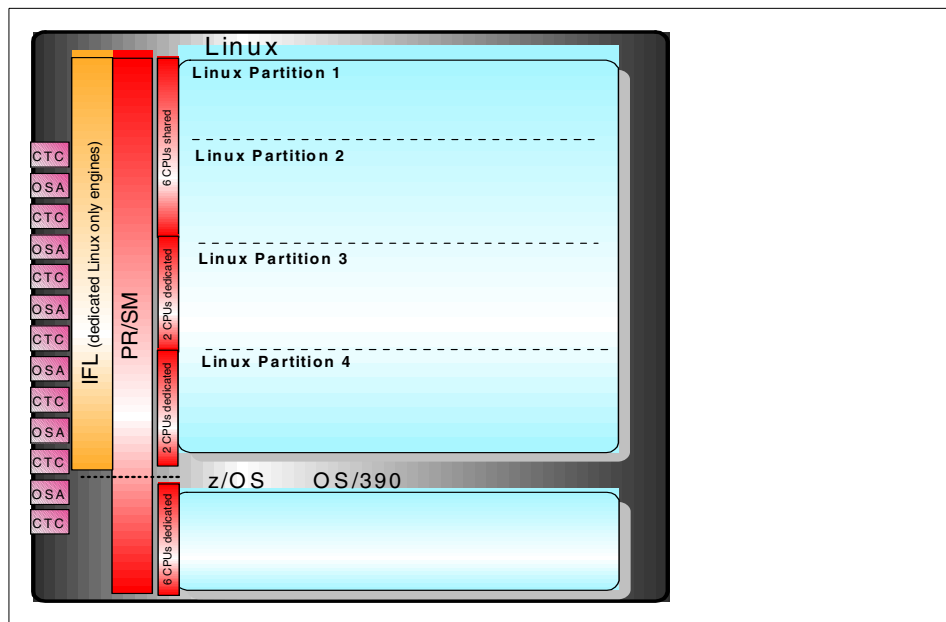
Linux

Linux Partition 1

Linux Partition 2

Linux Partition 3

Linux Partition 4

6 CPUs shared

2 CPUs dedicated

2 CPUs dedicated

6 CPUs dedicated

IFL (dedicated Linux only engines)

PR/SM

z/OS OS/390

CTC
OSA
CTC
OSA
CTC
OSA
CTC
OSA
CTC
OSA
CTC
OSA
CTC